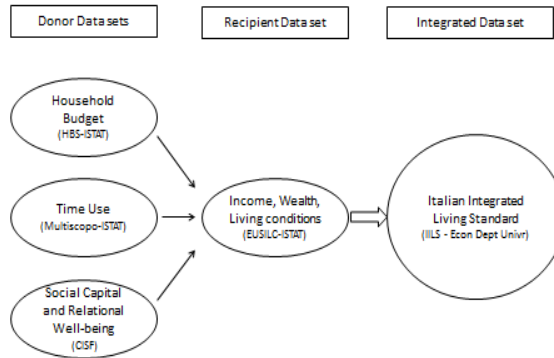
Donor Data sets

Recipient Data set

Integrated Data set

Household Budget
(HBS-ISTAT)

Time Use
(Multiscopo-ISTAT)

Social Capital and Relational Well-being
(CISF)

Income, Wealth, Living conditions
(EUSILC-ISTAT)

Italian Integrated Living Standard
(IILS - Econ Dept Univr)